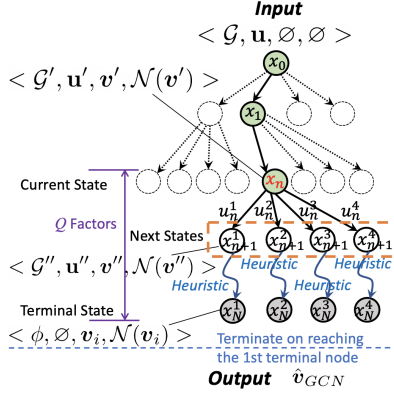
Input

$< \mathcal{G}, \mathbf{u}, \varnothing, \varnothing >$

$< \mathcal{G}', \mathbf{u}', \boldsymbol{v}', \mathcal{N}(\boldsymbol{v}') >$

$x_0$

$x_1$

Current State

$x_n$

$Q$ Factors

$u_n^1$ $u_n^2$ $u_n^3$ $u_n^4$

Next States

$x_{n+1}^1$ $x_{n+1}^2$ $x_{n+1}^3$ $x_{n+1}^4$

$< \mathcal{G}'', \mathbf{u}'', \boldsymbol{v}'', \mathcal{N}(\boldsymbol{v}'') >$

Heuristic Heuristic Heuristic Heuristic

Terminal State

$x_N^1$ $x_N^2$ $x_N^3$ $x_N^4$

$< \phi, \varnothing, \boldsymbol{v}_i, \mathcal{N}(\boldsymbol{v}_i) >$

Terminate on reaching the 1st terminal node

Output $\hat{v}_{GCN}$